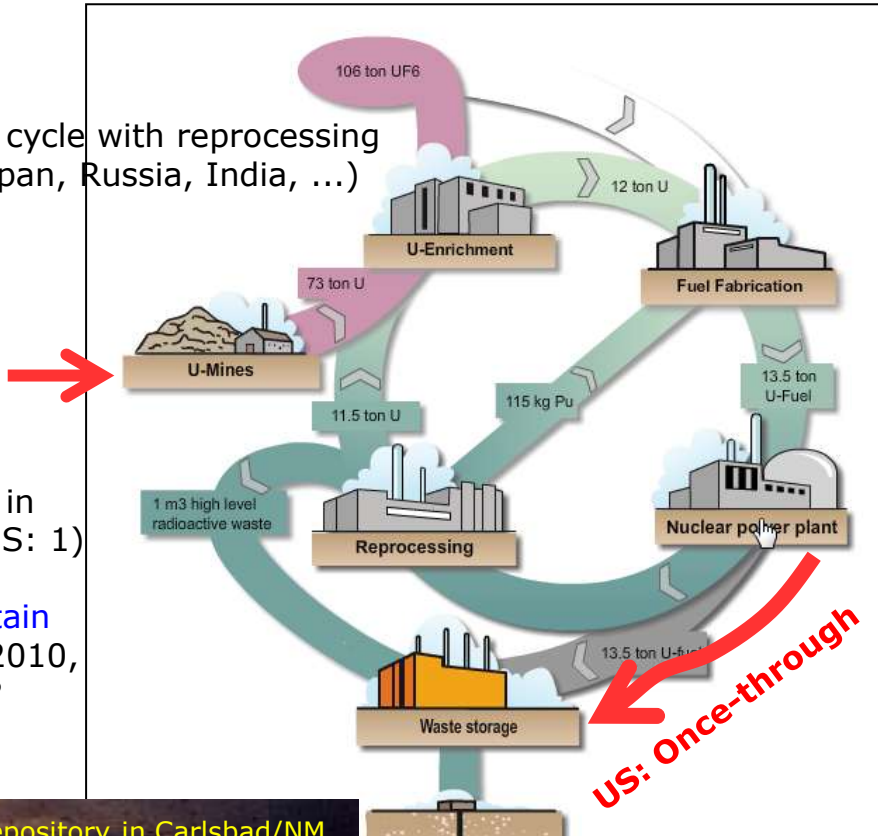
cycle with reprocessing
pan, Russia, India, ...)

in
S: 1)

tain
2010,

epository in Carlsbad/NM

106 ton UF6

12 ton U

U-Enrichment

Fuel Fabrication

73 ton U

U-Mines

13.5 ton
U-Fuel

115 kg Pu

11.5 ton U

1 m3 high level
radioactive waste

Reprocessing

Nuclear po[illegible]er plant

US: Once-through

13.5 ton U-fu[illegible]

Waste storage